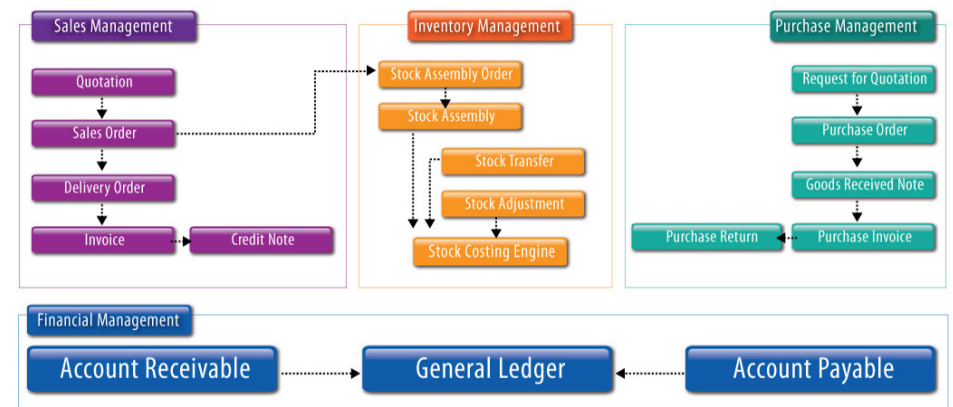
Sales Management

Quotation

Sales Order

Delivery Order

Invoice

Credit Note

Inventory Management

Stock Assembly Order

Stock Assembly

Stock Transfer

Stock Adjustment

Stock Costing Engine

Purchase Management

Request for Quotation

Purchase Order

Goods Received Note

Purchase Invoice

Purchase Return

Financial Management

Account Receivable

General Ledger

Account Payable